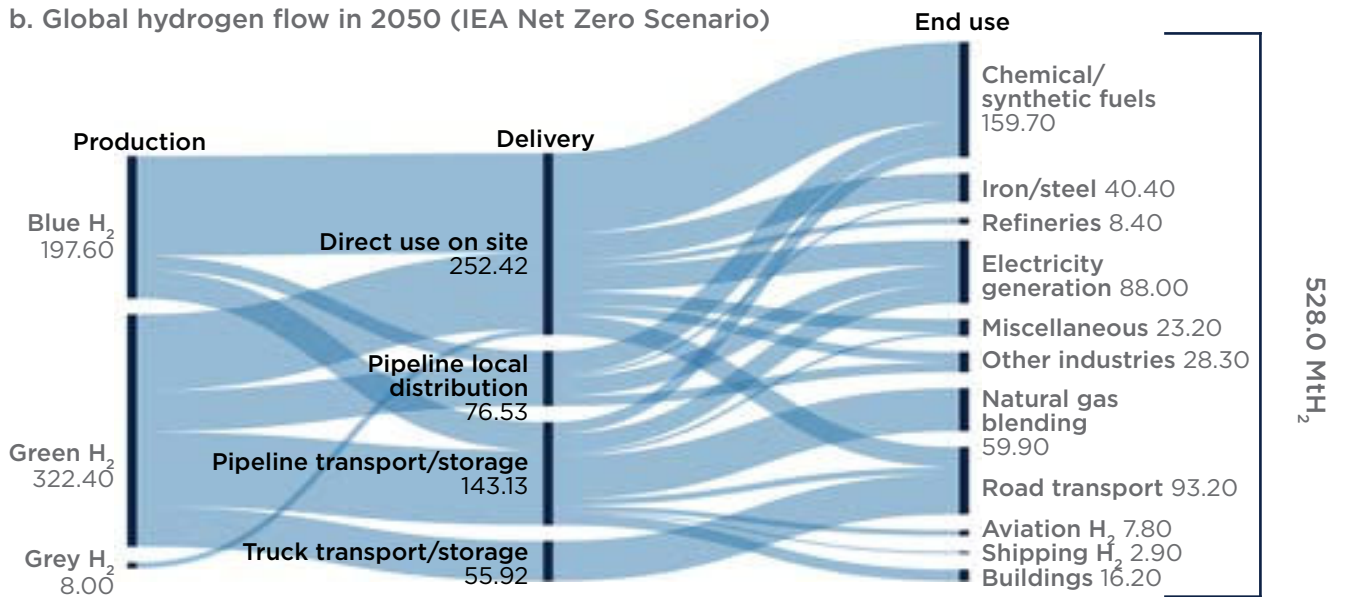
b. Global hydrogen flow in 2050 (IEA Net Zero Scenario)

Production

Blue $H_2$
197.60

Green $H_2$
322.40

Grey $H_2$
8.00

Delivery

Direct use on site
252.42

Pipeline local distribution
76.53

Pipeline transport/storage
143.13

Truck transport/storage
55.92

End use

Chemical/ synthetic fuels
159.70

Iron/steel 40.40

Refineries 8.40

Electricity generation 88.00

Miscellaneous 23.20

Other industries 28.30

Natural gas blending
59.90

Road transport 93.20

Aviation $H_2$ 7.80

Shipping $H_2$ 2.90

Buildings 16.20

528.0 Mt$H_2$